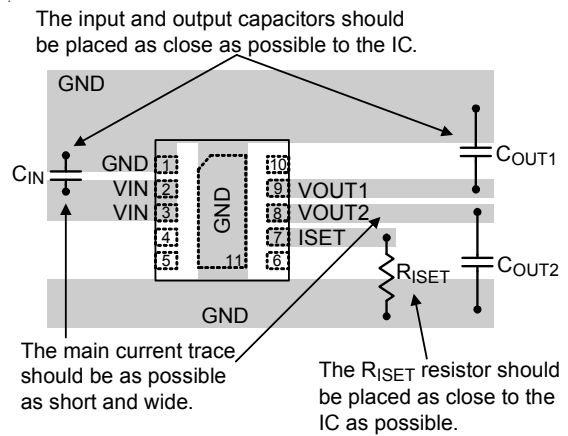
The input and output capacitors should be placed as close as possible to the IC.

GND

$C_{IN}$

GND 1
VIN 2
VIN 3
4
5

GND

11

10
9 VOUT1
8 VOUT2
7 ISET
6

$C_{OUT1}$

$C_{OUT2}$

$R_{ISET}$

GND

The main current trace should be as possible as short and wide.

The $R_{ISET}$ resistor should be placed as close to the IC as possible.